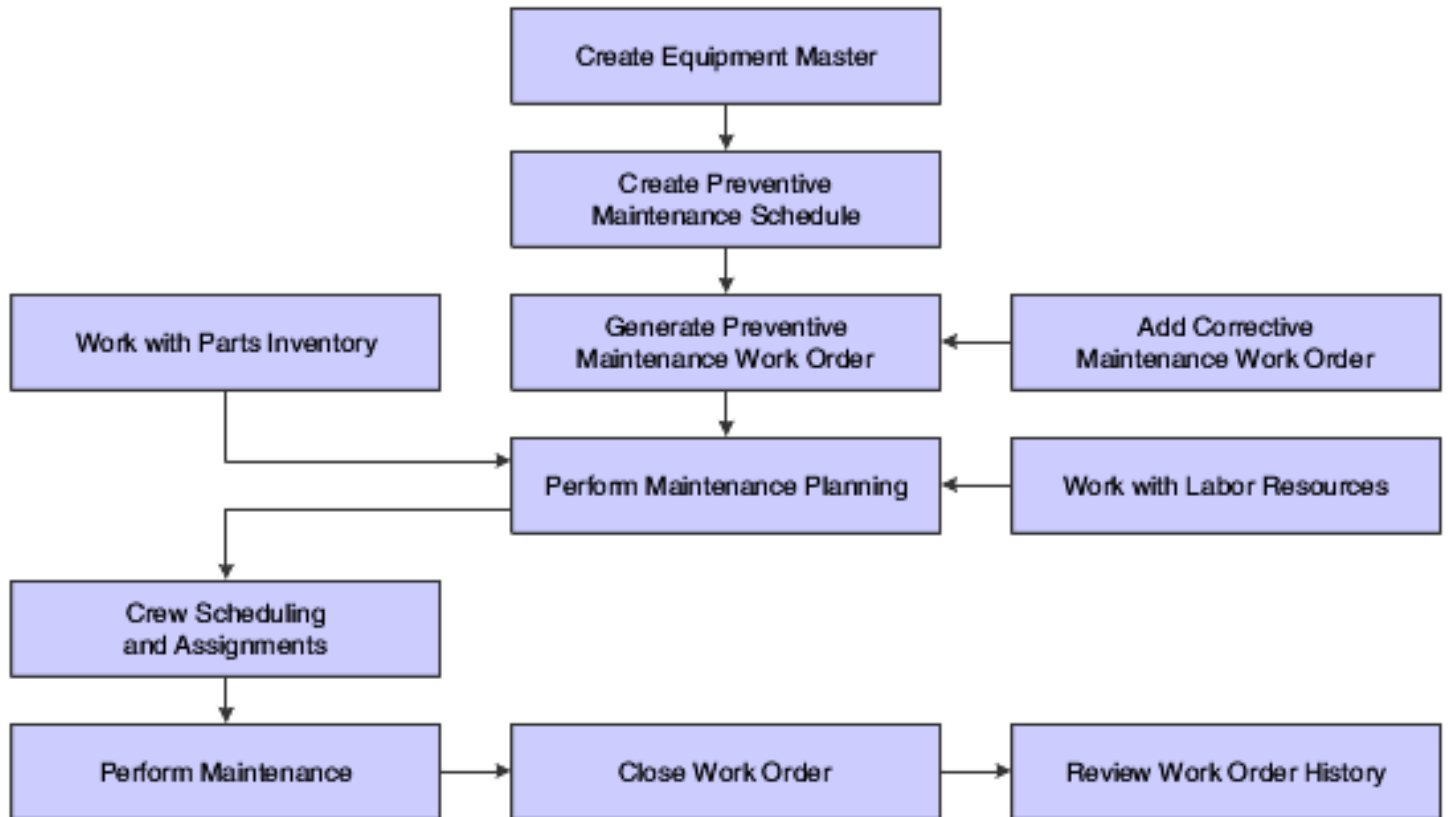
Create Equipment Master

Create Preventive Maintenance Schedule

Work with Parts Inventory

Generate Preventive Maintenance Work Order

Add Corrective Maintenance Work Order

Perform Maintenance Planning

Work with Labor Resources

Crew Scheduling and Assignments

Perform Maintenance

Close Work Order

Review Work Order History